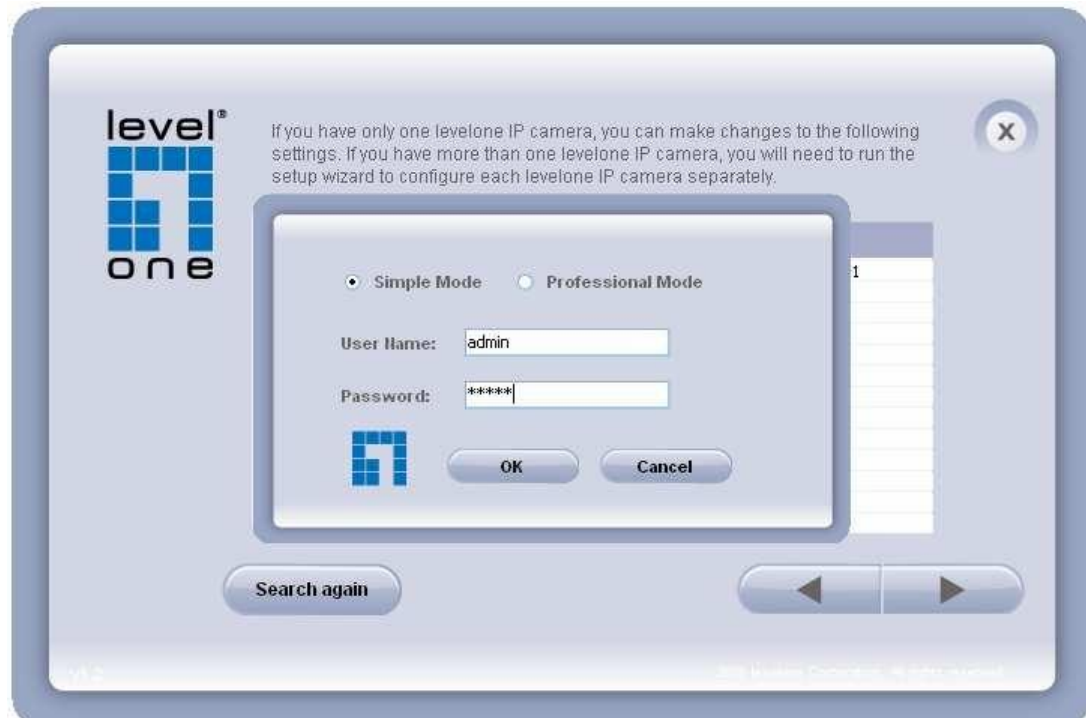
level®
one

If you have only one levelone IP camera, you can make changes to the following settings. If you have more than one levelone IP camera, you will need to run the setup wizard to configure each levelone IP camera separately.

x

Simple Mode Professional Mode

User Name: admin

Password: *****

OK Cancel

1

Search again

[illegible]

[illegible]